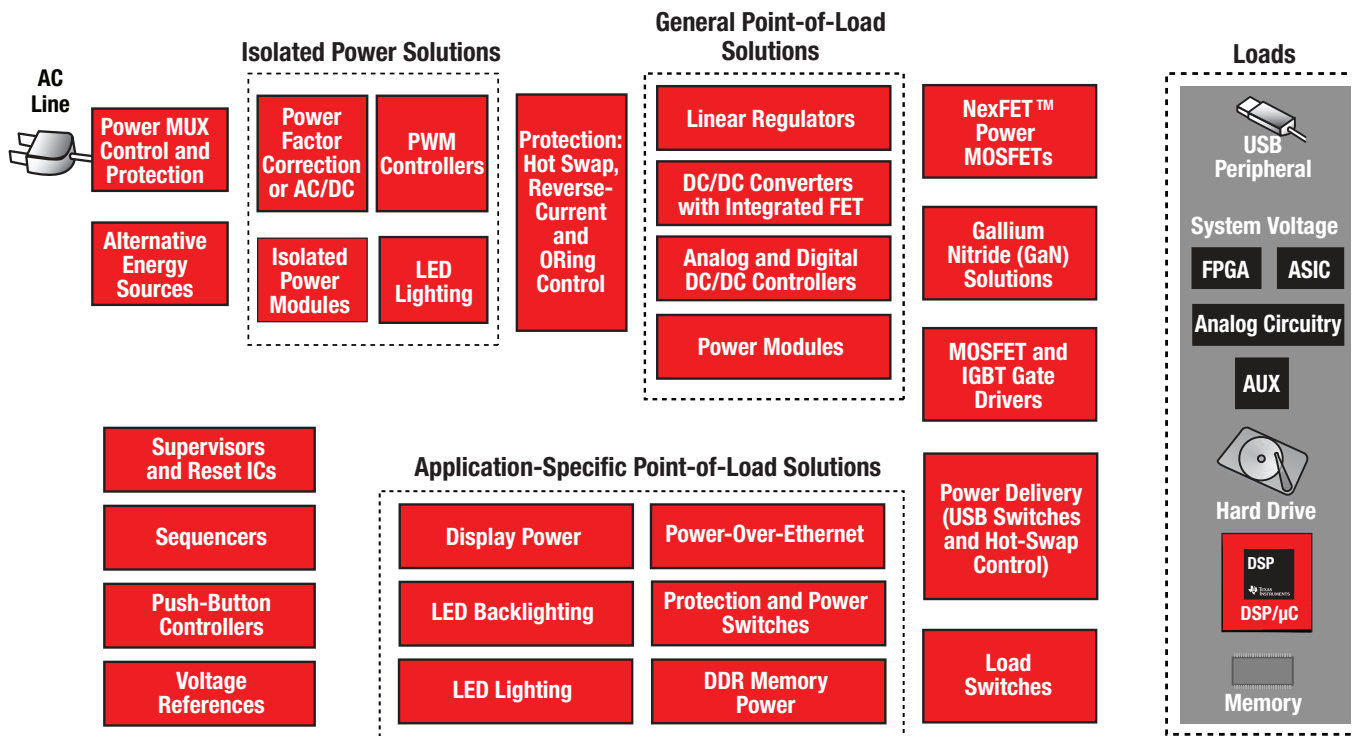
AC Line

Power MUX Control and Protection

Alternative Energy Sources

Isolated Power Solutions

Power Factor Correction or AC/DC

PWM Controllers

Isolated Power Modules

LED Lighting

Protection: Hot Swap, Reverse-Current and ORing Control

General Point-of-Load Solutions

Linear Regulators

DC/DC Converters with Integrated FET

Analog and Digital DC/DC Controllers

Power Modules

NexFET™ Power MOSFETs

Gallium Nitride (GaN) Solutions

MOSFET and IGBT Gate Drivers

Loads

USB Peripheral

System Voltage

FPGA

ASIC

Analog Circuitry

AUX

Hard Drive

DSP

TEXAS INSTRUMENTS

DSP/µC

Memory

Supervisors and Reset ICs

Sequencers

Push-Button Controllers

Voltage References

Application-Specific Point-of-Load Solutions

Display Power

Power-Over-Ethernet

LED Backlighting

Protection and Power Switches

LED Lighting

DDR Memory Power

Power Delivery (USB Switches and Hot-Swap Control)

Load Switches